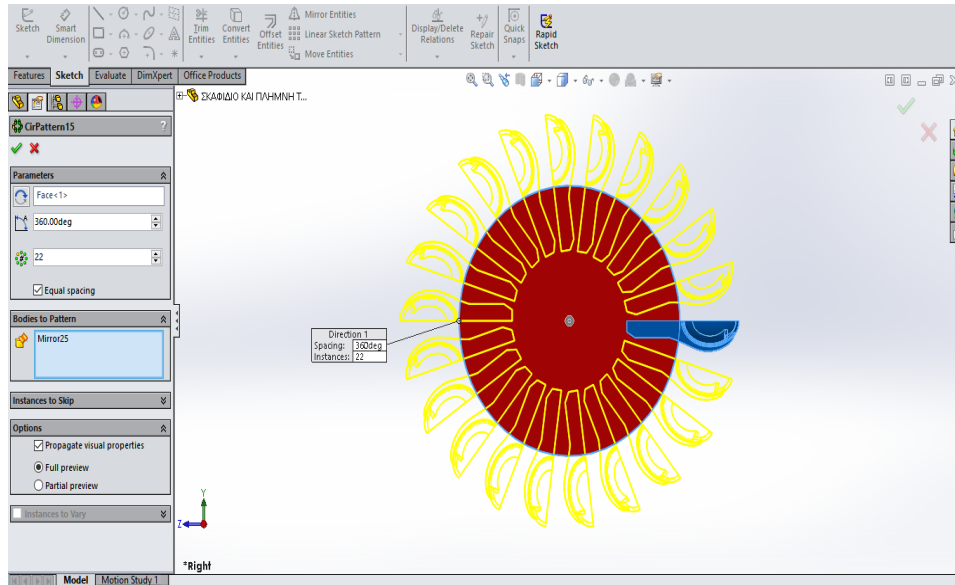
Sketch
Smart Dimension
Trim Entities
Convert Entities
Offset Entities
Mirror Entities
Linear Sketch Pattern
Move Entities
Display/Delete Relations
Repair Sketch
Quick Snaps
Rapid Sketch

Features | Sketch | Evaluate | DimXpert | Office Products

ΣΚΑΦΙΔΙΟ ΚΑΙ ΠΛΗΜΝΗ Τ...

CirPattern15

Parameters
Face<1>
360.00deg
22
Equal spacing

Bodies to Pattern
Mirror25

Instances to Skip

Options
Propagate visual properties
Full preview
Partial preview

Instances to Vary

Direction 1
Spacing: 360deg
Instances: 22

*Right

Model | Motion Study 1